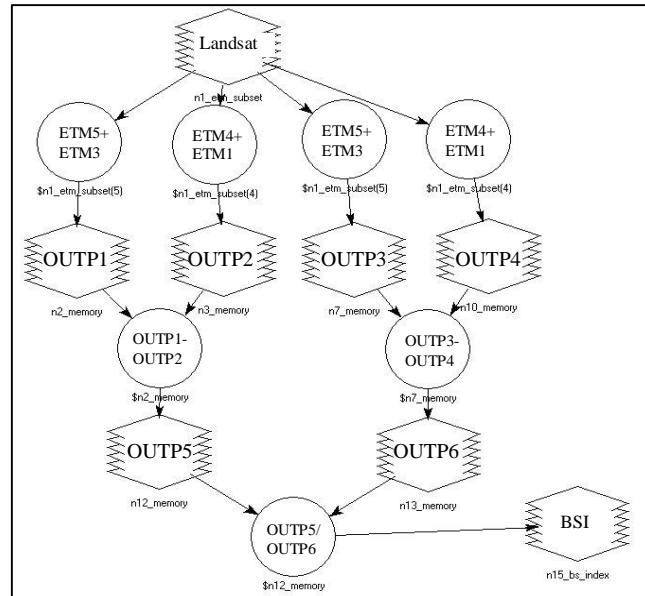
Landsat
n1_etm_subset

ETM5+
ETM3
$n1_etm_subset(5)

ETM4+
ETM1
$n1_etm_subset(4)

ETM5+
ETM3
$n1_etm_subset(5)

ETM4+
ETM1
$n1_etm_subset(4)

OUTP1
n2_memory

OUTP2
n3_memory

OUTP3
n7_memory

OUTP4
n10_memory

OUTP1-
OUTP2
$n2_memory

OUTP3-
OUTP4
$n7_memory

OUTP5
n12_memory

OUTP6
n13_memory

OUTP5/
OUTP6
$n12_memory

BSI
n15_bs_index